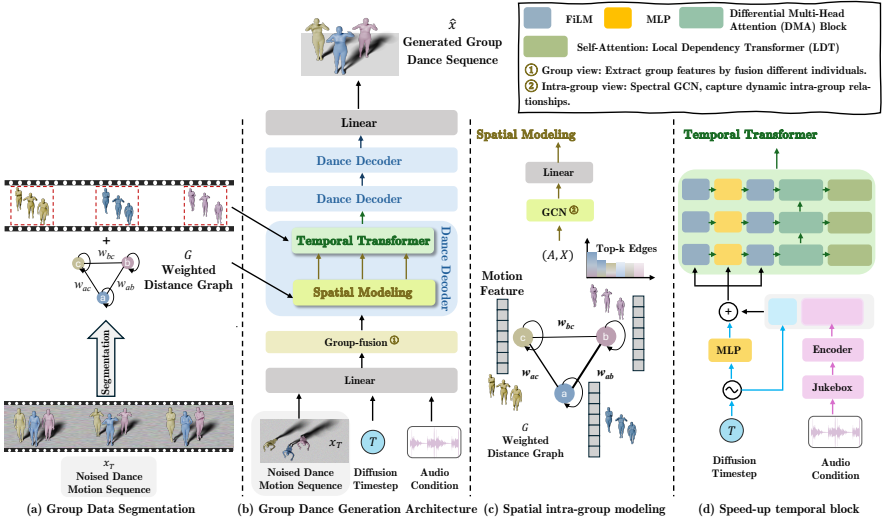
FiLM
MLP
Differential Multi-Head Attention (DMA) Block
Self-Attention: Local Dependency Transformer (LDT)
① Group view: Extract group features by fusion different individuals.
② Intra-group view: Spectral GCN, capture dynamic intra-group relationships.

$\hat{x}$
Generated Group Dance Sequence

+
$w_{bc}$
c
b
$w_{ac}$
$w_{ab}$
a
$G$
Weighted Distance Graph
Segmentation
$x_T$
Noised Dance Motion Sequence
(a) Group Data Segmentation

Linear
Dance Decoder
Dance Decoder
Temporal Transformer
Spatial Modeling
Dance Decoder
Group-fusion ①
Linear
$x_T$
$T$
Noised Dance Motion Sequence
Diffusion Timestep
Audio Condition
(b) Group Dance Generation Architecture

Spatial Modeling
Linear
GCN ②
$(A, X)$
Top-k Edges
Motion Feature
$w_{bc}$
c
b
$w_{ac}$
$w_{ab}$
a
$G$
Weighted Distance Graph
(c) Spatial intra-group modeling

Temporal Transformer
+
MLP
Encoder
Jukebox
$T$
Diffusion Timestep
Audio Condition
(d) Speed-up temporal block